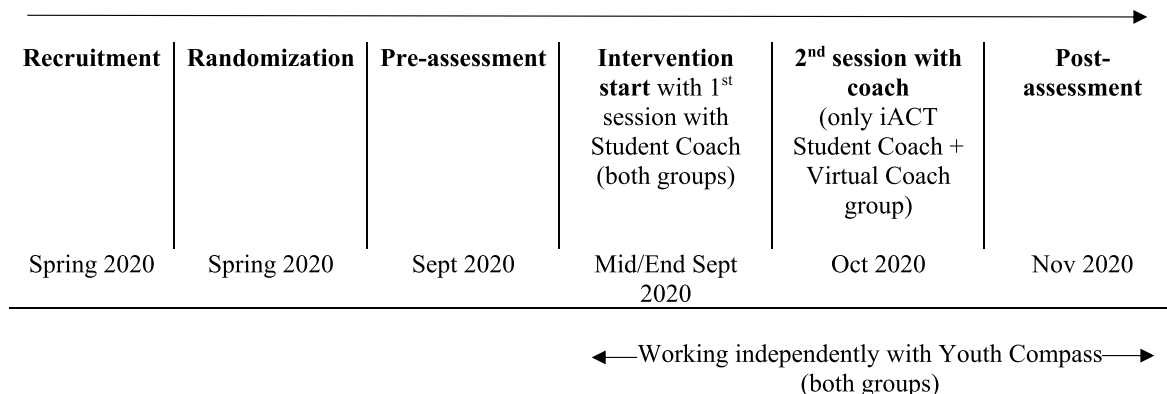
| Recruitment | Randomization | Pre-assessment | **Intervention start** with 1$^{st}$ session with Student Coach (both groups) | **2$^{nd}$ session with coach** (only iACT Student Coach + Virtual Coach group) | **Post-assessment** |
|---|---|---|---|---|---|
| Spring 2020 | Spring 2020 | Sept 2020 | Mid/End Sept 2020 | Oct 2020 | Nov 2020 |

Working independently with Youth Compass (both groups)